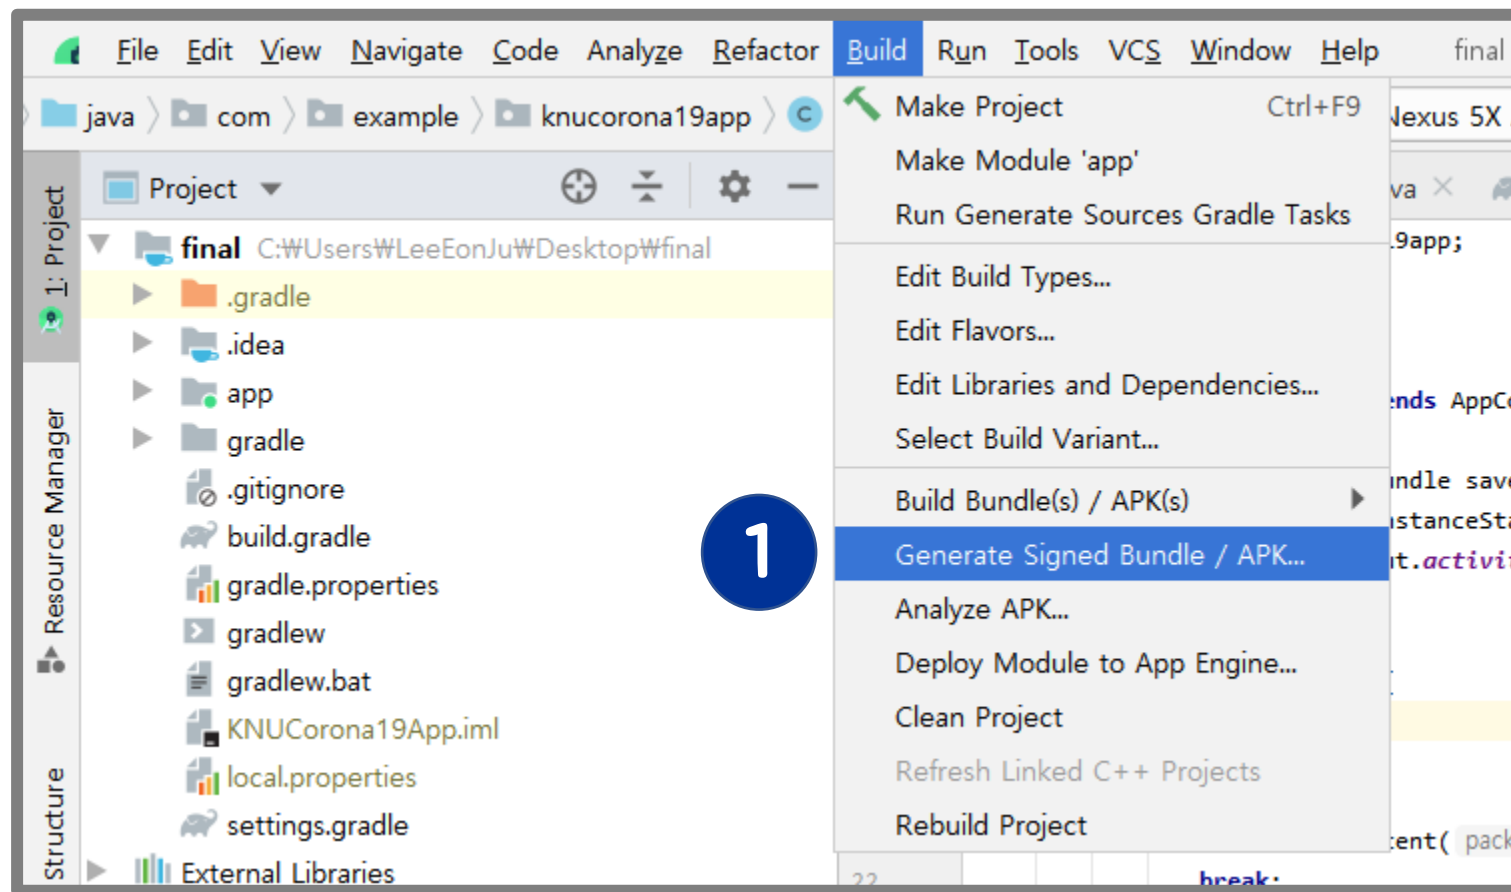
File Edit View Navigate Code Analyze Refactor Build Run Tools VCS Window Help final

java 〉 com 〉 example 〉 knucorona19app 〉 C

Nexus 5X

Project

final C:₩Users₩LeeEonJu₩Desktop₩final
.gradle
.idea
app
gradle
.gitignore
build.gradle
gradle.properties
gradlew
gradlew.bat
KNUCorona19App.iml
local.properties
settings.gradle
External Libraries

1: Project
Resource Manager
Structure

Make Project Ctrl+F9
Make Module 'app'
Run Generate Sources Gradle Tasks
Edit Build Types...
Edit Flavors...
Edit Libraries and Dependencies...
Select Build Variant...
Build Bundle(s) / APK(s)
Generate Signed Bundle / APK...
Analyze APK...
Deploy Module to App Engine...
Clean Project
Refresh Linked C++ Projects
Rebuild Project

1

va
.9app;
nds AppC
ndle sav
stanceSt
t.activi
tent( pack
22
break;